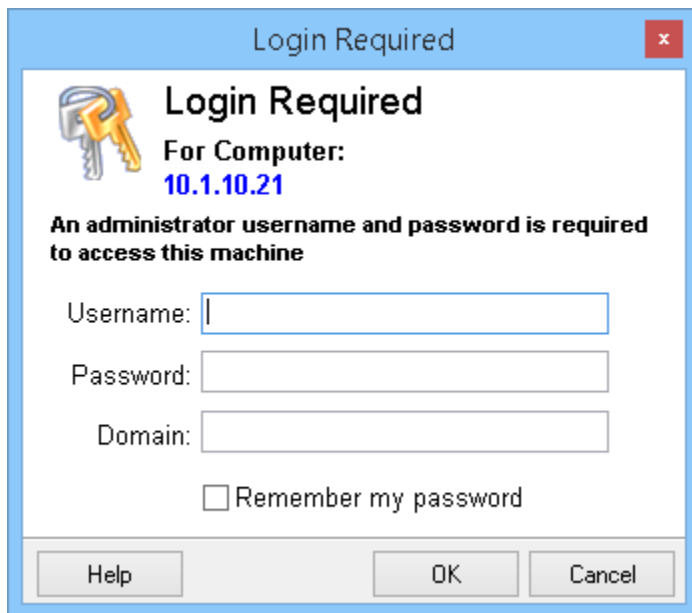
Login Required

Login Required

For Computer:

10.1.10.21

An administrator username and password is required to access this machine

Username:

Password:

Domain:

Remember my password

Help

OK

Cancel